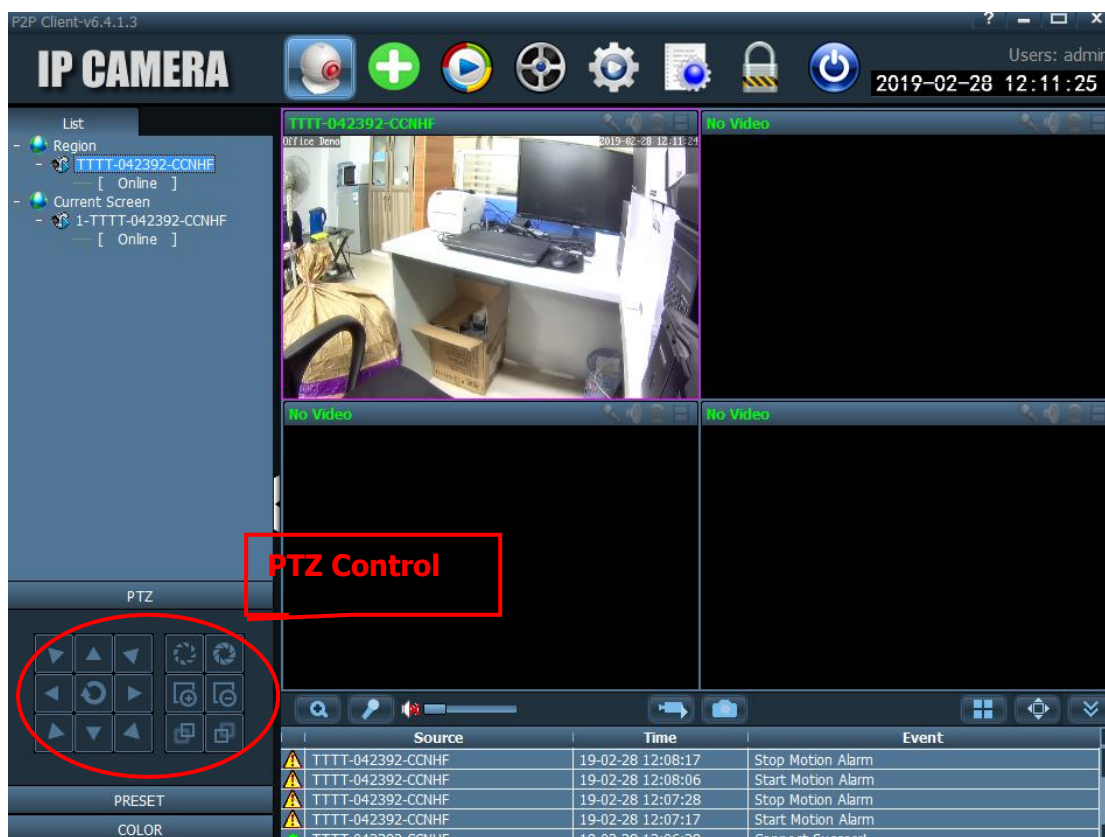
P2P Client-v6.4.1.3

? – □ X

IP CAMERA

Users: admin

2019-02-28 12:11:25

List

Region
TTTT-042392-CCNHF
[ Online ]
Current Screen
1-TTTT-042392-CCNHF
[ Online ]

TTTT-042392-CCNHF

Office Demo 2019-02-28 12:11:24

No Video

No Video

No Video

PTZ Control

PTZ

PRESET

COLOR

| Source | Time | Event |
|---|---|---|
| TTTT-042392-CCNHF | 19-02-28 12:08:17 | Stop Motion Alarm |
| TTTT-042392-CCNHF | 19-02-28 12:08:06 | Start Motion Alarm |
| TTTT-042392-CCNHF | 19-02-28 12:07:28 | Stop Motion Alarm |
| TTTT-042392-CCNHF | 19-02-28 12:07:17 | Start Motion Alarm |
| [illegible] | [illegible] | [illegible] |